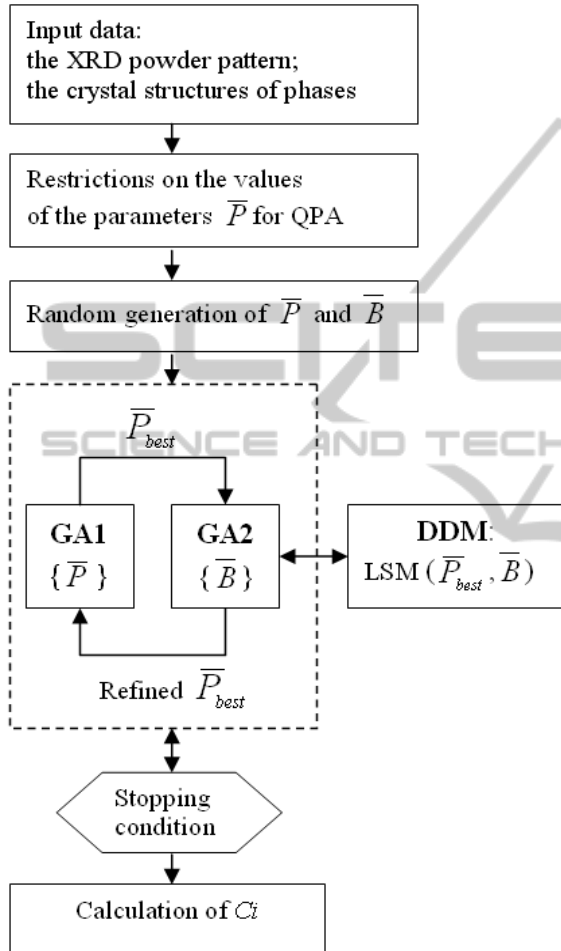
Input data:
the XRD powder pattern;
the crystal structures of phases

Restrictions on the values of the parameters $\overline{P}$ for QPA

Random generation of $\overline{P}$ and $\overline{B}$

$\overline{P}_{best}$

SCIENCE AND TECH

GA1
$\{\overline{P}\}$

GA2
$\{\overline{B}\}$

DDM:
LSM $(\overline{P}_{best}, \overline{B})$

Refined $\overline{P}_{best}$

Stopping condition

Calculation of $Ci$